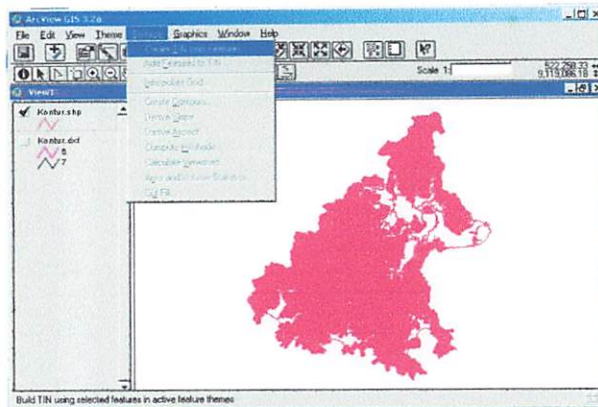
ArcView GIS 3.2a

File Edit View Theme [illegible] Graphics Window Help

Create TIN from Features...
Add Features to TIN
Interpolate Grid...
Create Contours...
Derive Slope
Derive Aspect
Compute Hillshade...
Calculate Viewshed
Area and Volume Statistics...
Cut Fill...

Scale 1:

522,258.33
9,119,086.18

View1

Kontur.shp

Kontur.dxf
6
7

Build TIN using selected features in active feature themes